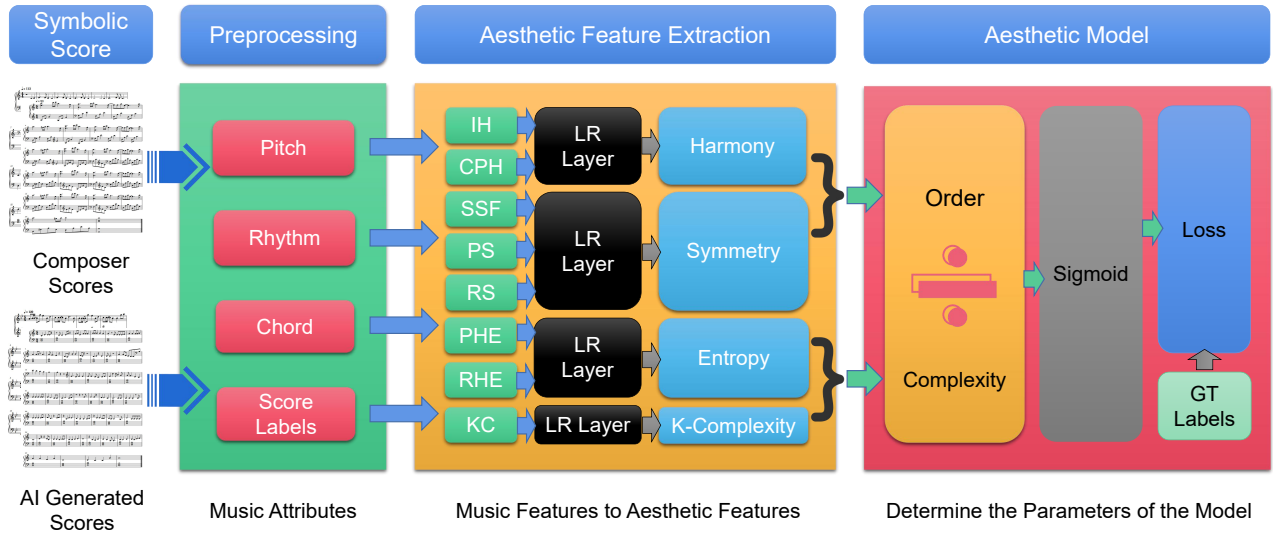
Symbolic Score

Preprocessing

Aesthetic Feature Extraction

Aesthetic Model

Composer Scores

AI Generated Scores

Pitch

Rhythm

Chord

Score Labels

IH

CPH

SSF

PS

RS

PHE

RHE

KC

LR Layer

LR Layer

LR Layer

LR Layer

Harmony

Symmetry

Entropy

K-Complexity

Order

Complexity

Sigmoid

Loss

GT Labels

Music Attributes

Music Features to Aesthetic Features

Determine the Parameters of the Model